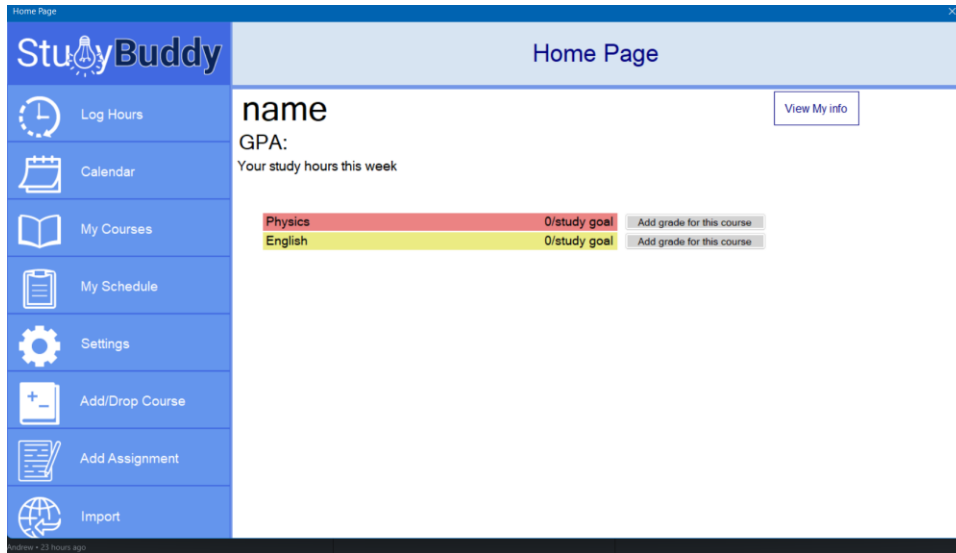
Home Page

StudyBuddy

Home Page

Log Hours

Calendar

My Courses

My Schedule

Settings

Add/Drop Course

Add Assignment

Import

name

GPA:

Your study hours this week

View My info

| Physics | 0/study goal | Add grade for this course |
|---|---|---|
| English | 0/study goal | Add grade for this course |

Andrew • 23 hours ago